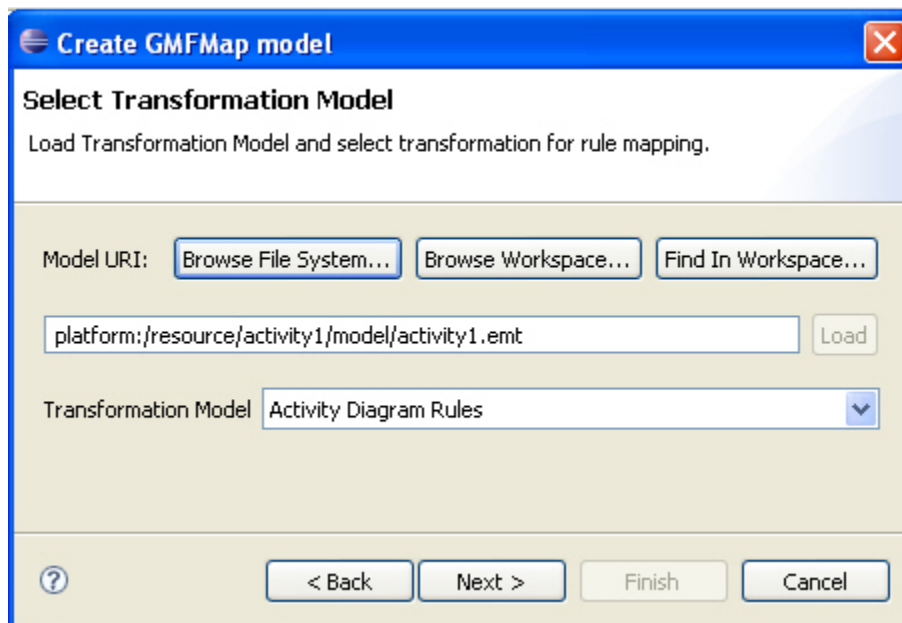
Create GMFMap model

Select Transformation Model

Load Transformation Model and select transformation for rule mapping.

Model URI: Browse File System... Browse Workspace... Find In Workspace...

platform:/resource/activity1/model/activity1.emt Load

Transformation Model Activity Diagram Rules

?

< Back Next > Finish Cancel